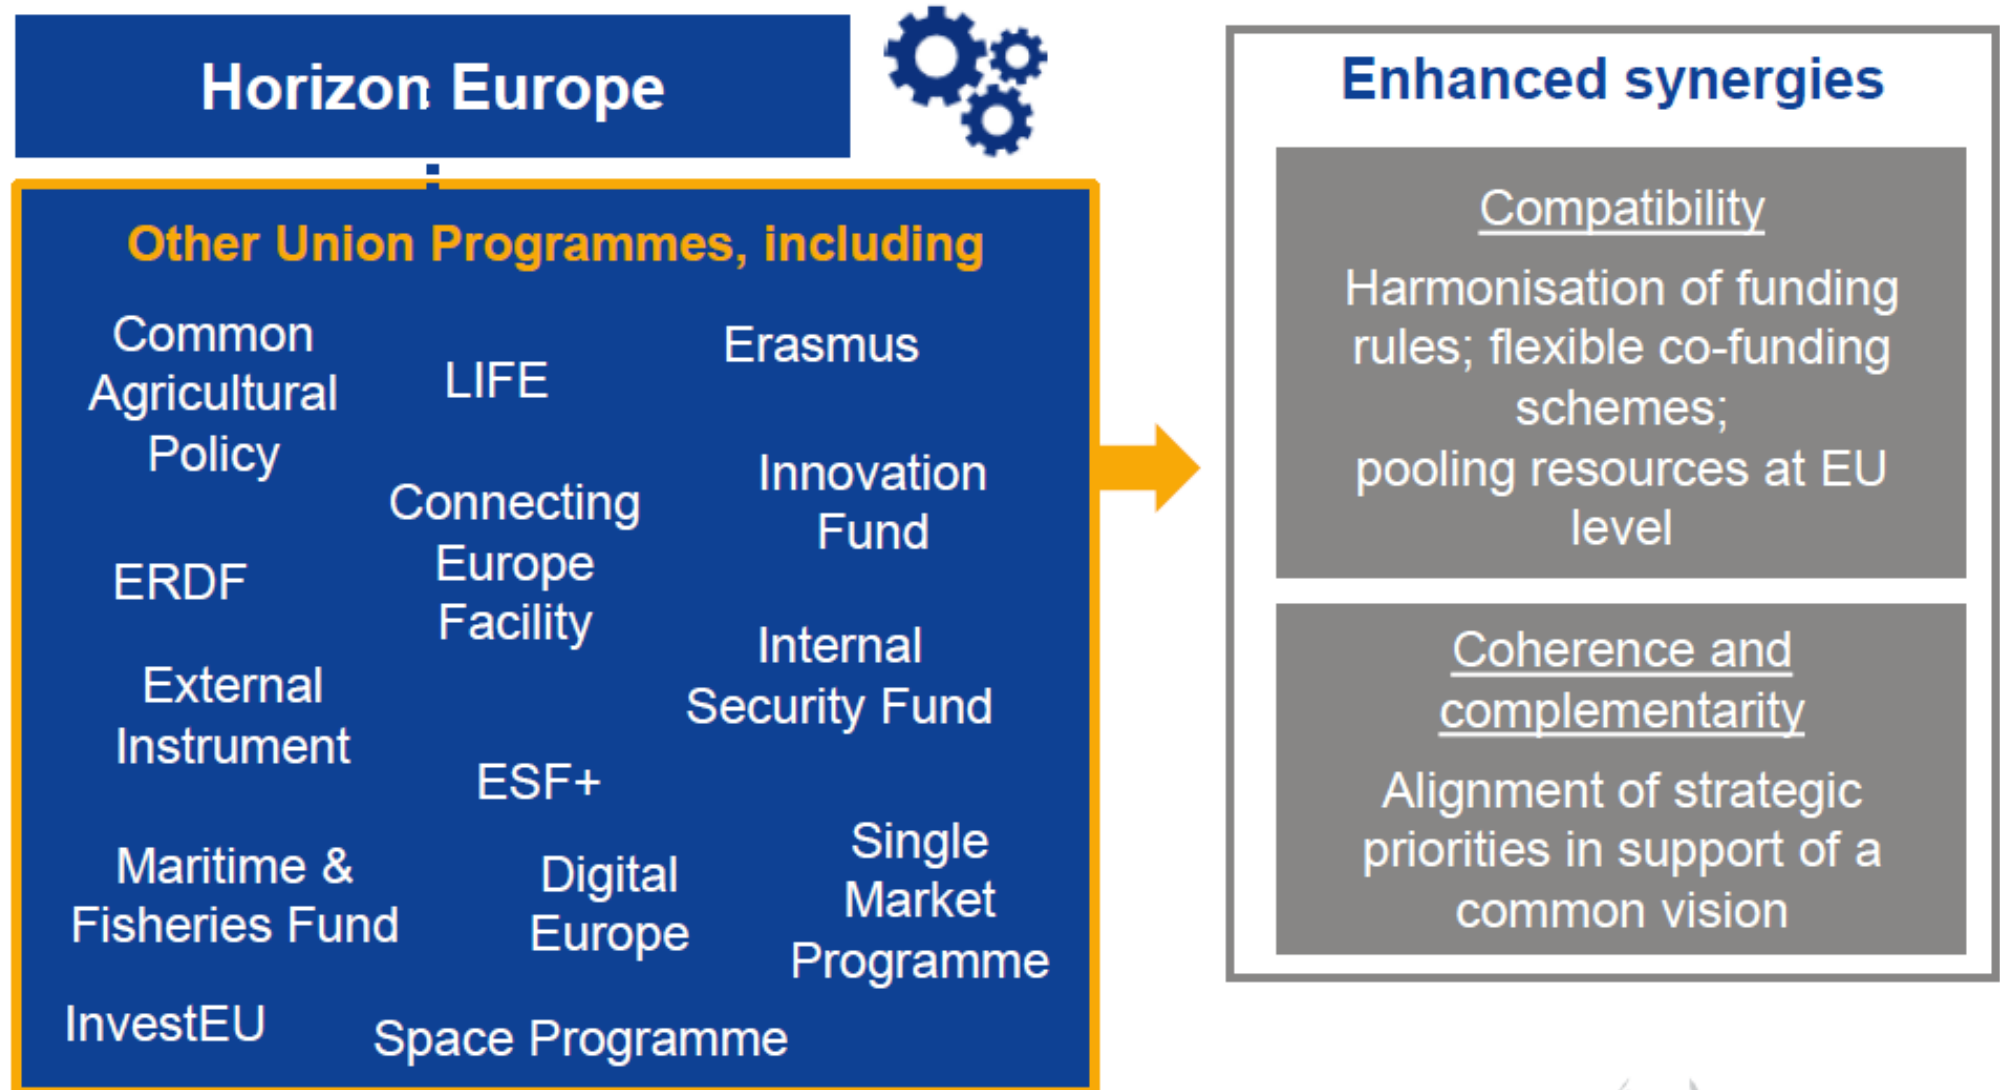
Horizon Europe

Other Union Programmes, including

Common Agricultural Policy

LIFE

Erasmus

Connecting Europe Facility

Innovation Fund

ERDF

External Instrument

Internal Security Fund

ESF+

Maritime & Fisheries Fund

Digital Europe

Single Market Programme

InvestEU

Space Programme

Enhanced synergies

Compatibility

Harmonisation of funding rules; flexible co-funding schemes;
pooling resources at EU level

Coherence and complementarity

Alignment of strategic priorities in support of a common vision